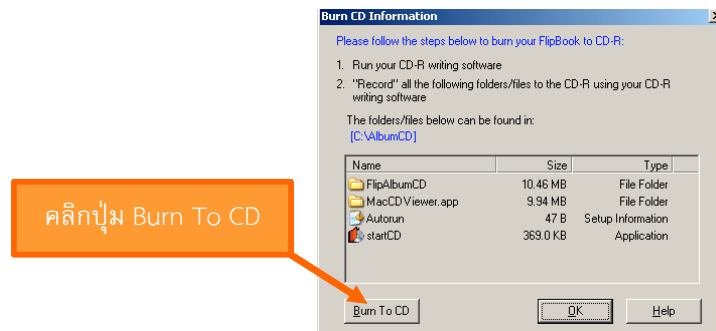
Burn CD Information

Please follow the steps below to burn your FlipBook to CD-R:

1. Run your CD-R writing software
2. "Record" all the following folders/files to the CD-R using your CD-R writing software

The folders/files below can be found in:
[C:\AlbumCD]

| Name | Size | Type |
|---|---|---|
| FlipAlbumCD | 10.46 MB | File Folder |
| MacCDViewer.app | 9.94 MB | File Folder |
| Autorun | 47 B | Setup Information |
| startCD | 369.0 KB | Application |

คลิกปุ่ม Burn To CD

Burn To CD

OK

Help